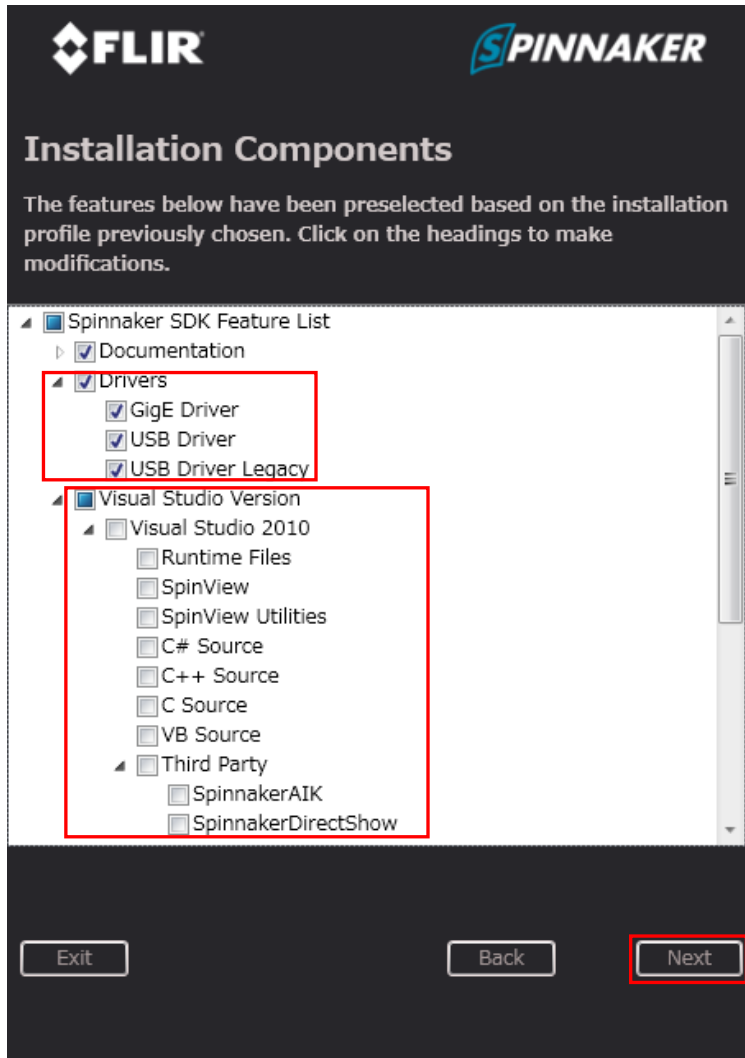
FLIR

SPINNAKER

Installation Components

The features below have been preselected based on the installation profile previously chosen. Click on the headings to make modifications.

Spinnaker SDK Feature List
Documentation
Drivers
GigE Driver
USB Driver
USB Driver Legacy
Visual Studio Version
Visual Studio 2010
Runtime Files
SpinView
SpinView Utilities
C# Source
C++ Source
C Source
VB Source
Third Party
SpinnakerAIK
SpinnakerDirectShow

Exit

Back

Next